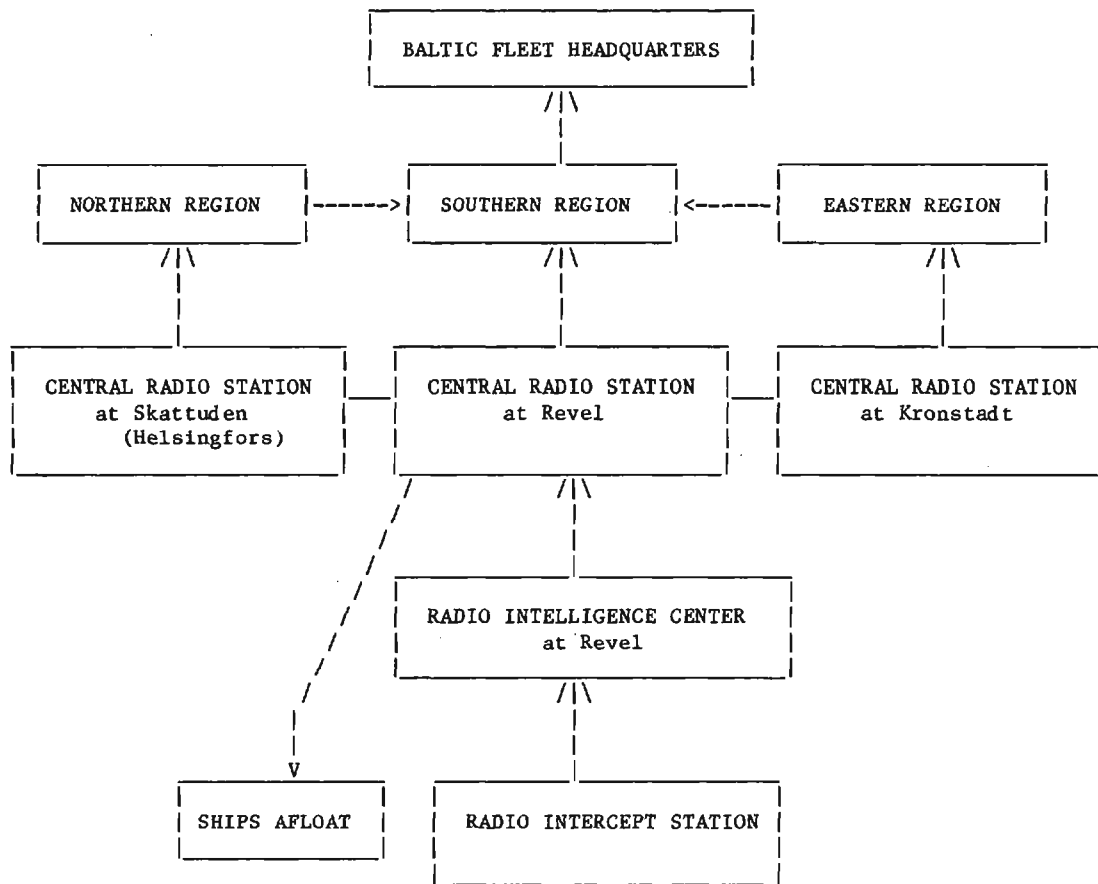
BALTIC FLEET HEADQUARTERS

NORTHERN REGION

SOUTHERN REGION

EASTERN REGION

CENTRAL RADIO STATION at Skattuden (Helsingfors)

CENTRAL RADIO STATION at Revel

CENTRAL RADIO STATION at Kronstadt

RADIO INTELLIGENCE CENTER at Revel

SHIPS AFLOAT

RADIO INTERCEPT STATION